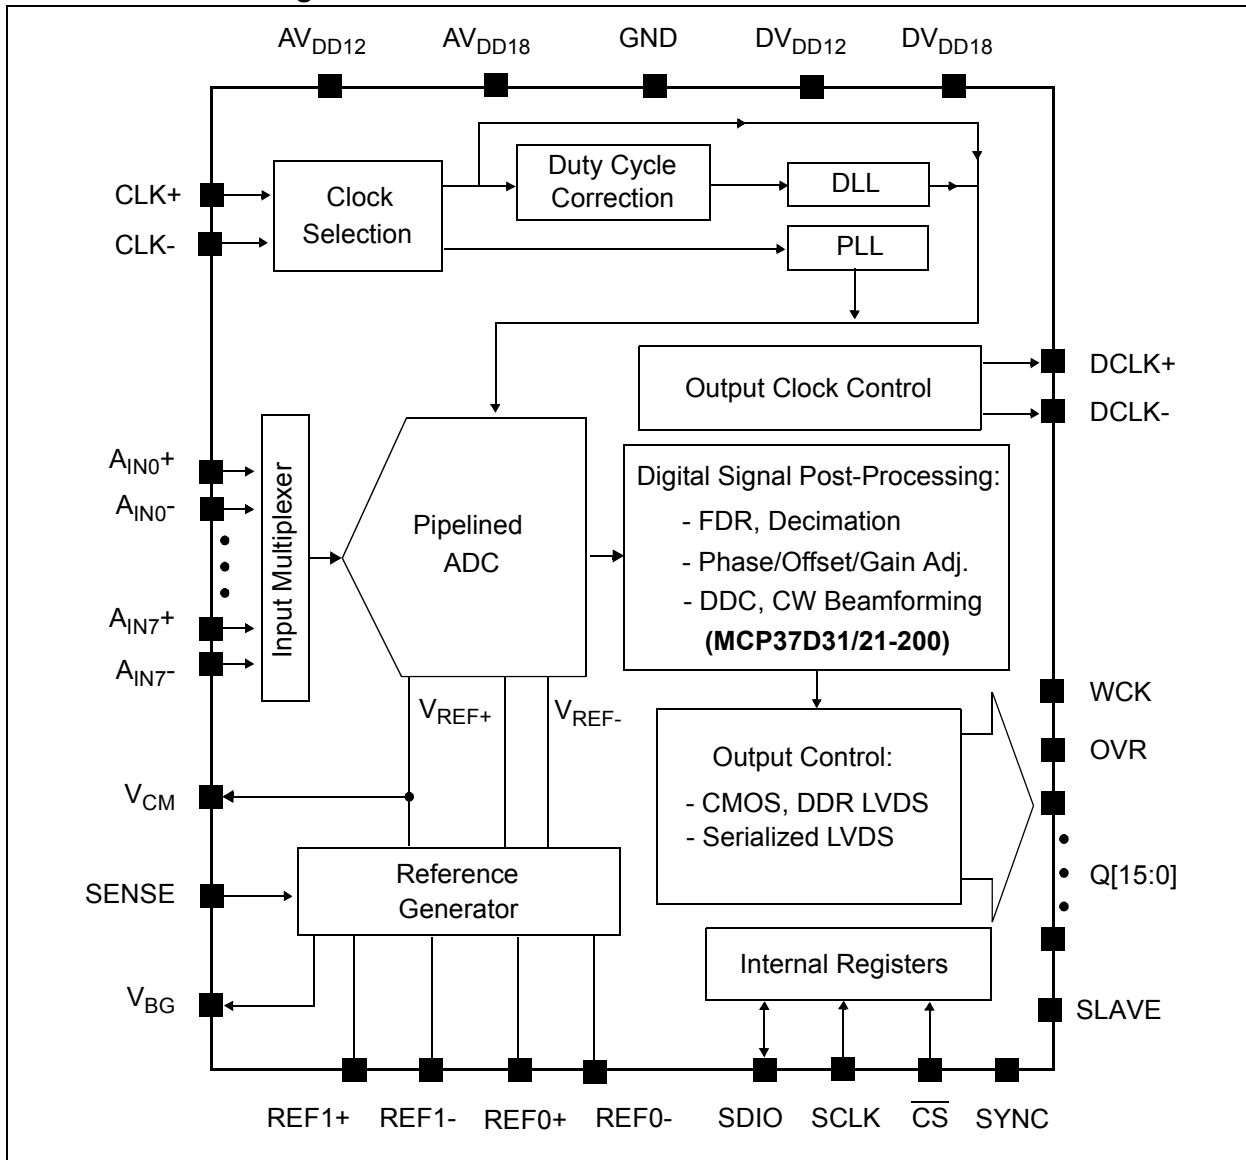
$AV_{DD12}$ $AV_{DD18}$ GND $DV_{DD12}$ $DV_{DD18}$

CLK+
CLK-

Clock Selection

Duty Cycle Correction

DLL

PLL

Output Clock Control

DCLK+
DCLK-

$A_{IN0}+$
$A_{IN0}-$
$A_{IN7}+$
$A_{IN7}-$

Input Multiplexer

Pipelined ADC

Digital Signal Post-Processing:
- FDR, Decimation
- Phase/Offset/Gain Adj.
- DDC, CW Beamforming
**(MCP37D31/21-200)**

$V_{REF+}$ $V_{REF-}$

WCK
OVR

Output Control:
- CMOS, DDR LVDS
- Serialized LVDS

Q[15:0]

$V_{CM}$

SENSE

Reference Generator

$V_{BG}$

Internal Registers

SLAVE

REF1+ REF1- REF0+ REF0- SDIO SCLK $\overline{CS}$ SYNC